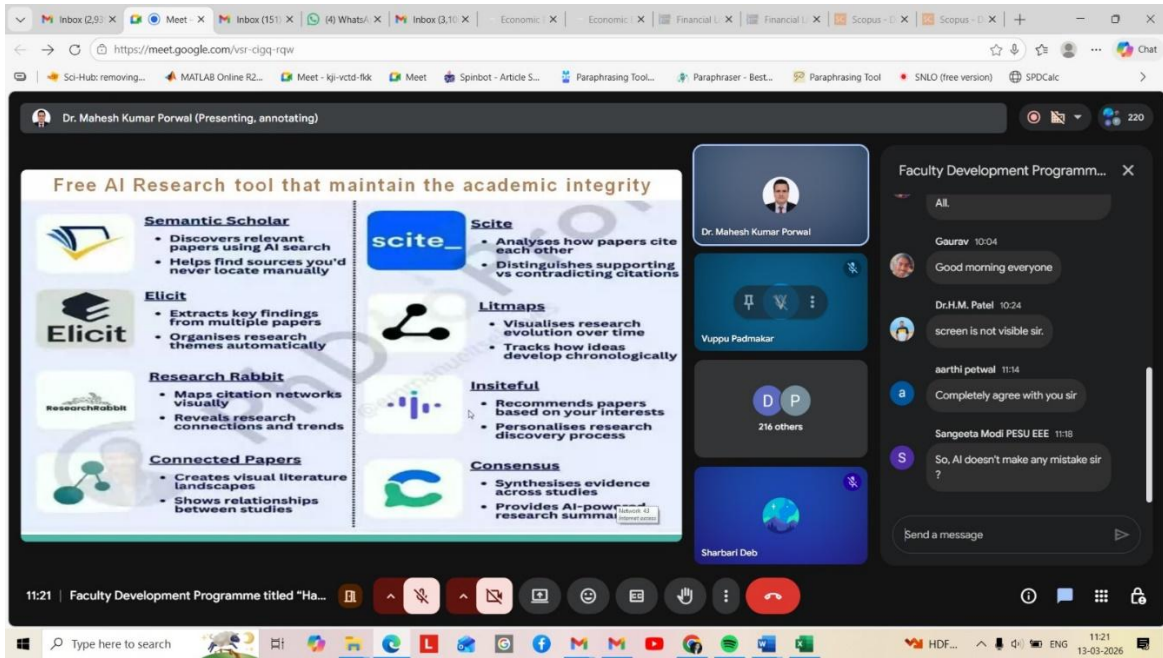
Inbox (2,93 | Meet | Inbox (151) | (4) WhatsA | Inbox (3,10 | Economic | Economic | Financial | Financial | Scopus | Scopus

https://meet.google.com/vsr-cigq-rqw

Chat

Sci-Hub: removing... | MATLAB Online R2... | Meet - kji-vctd-fkk | Meet | Spinbot - Article S... | Paraphrasing Tool... | Paraphraser - Best... | Paraphrasing Tool | SNLO (free version) | SPDCalc

Dr. Mahesh Kumar Porwal (Presenting, annotating)

220

Free AI Research tool that maintain the academic integrity

Semantic Scholar
• Discovers relevant papers using AI search
• Helps find sources you'd never locate manually

Elicit
Elicit
• Extracts key findings from multiple papers
• Organises research themes automatically

Research Rabbit
ResearchRabbit
• Maps citation networks visually
• Reveals research connections and trends

Connected Papers
• Creates visual literature landscapes
• Shows relationships between studies

Scite
scite_
• Analyses how papers cite each other
• Distinguishes supporting vs contradicting citations

Litmaps
• Visualises research evolution over time
• Tracks how ideas develop chronologically

Insiteful
• Recommends papers based on your interests
• Personalises research discovery process

Consensus
• Synthesises evidence across studies
• Provides AI-powered research summa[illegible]

Network: 43 Internet access

Dr. Mahesh Kumar Porwal

Vuppu Padmakar

D P
216 others

Sharbari Deb

Faculty Development Programm...

All.

Gaurav 10:04
Good morning everyone

Dr.H.M. Patel 10:24
screen is not visible sir.

aarthi petwal 11:14
Completely agree with you sir

Sangeeta Modi PESU EEE 11:18
So, AI doesn't make any mistake sir ?

Send a message

11:21 | Faculty Development Programme titled "Ha...

Type here to search

HDF... ENG 11:21 13-03-2026